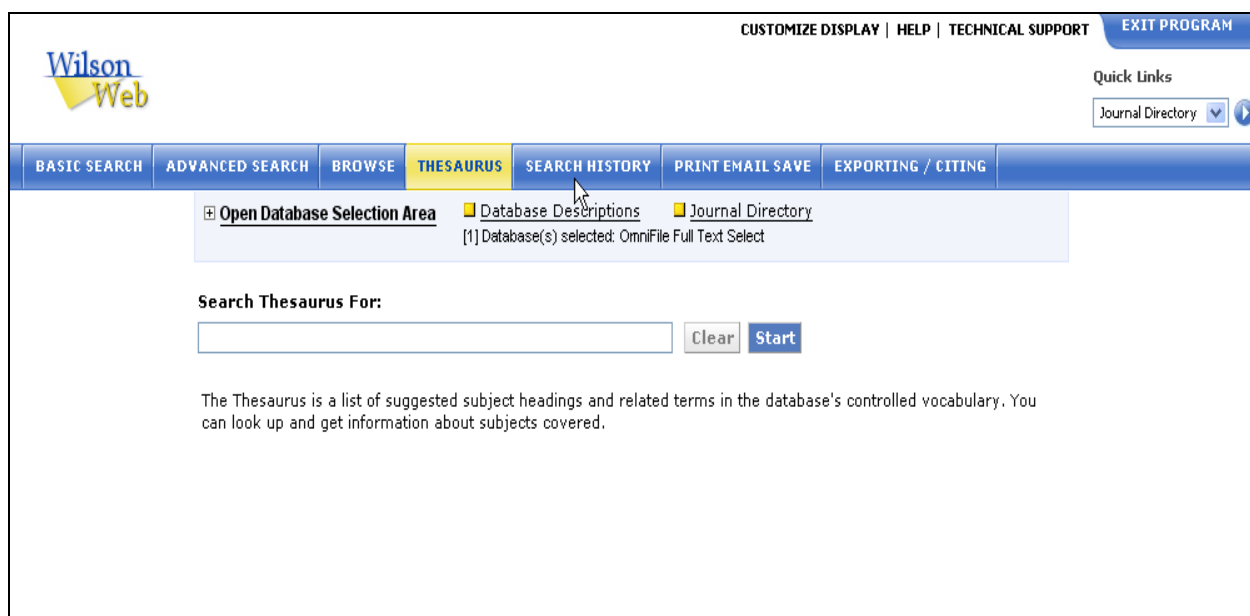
CUSTOMIZE DISPLAY | HELP | TECHNICAL SUPPORT
EXIT PROGRAM

Wilson Web

Quick Links
Journal Directory

BASIC SEARCH
ADVANCED SEARCH
BROWSE
THESAURUS
SEARCH HISTORY
PRINT EMAIL SAVE
EXPORTING / CITING

⊞ Open Database Selection Area
Database Descriptions
Journal Directory
[1] Database(s) selected: OmniFile Full Text Select

Search Thesaurus For:

Clear
Start

The Thesaurus is a list of suggested subject headings and related terms in the database's controlled vocabulary. You can look up and get information about subjects covered.